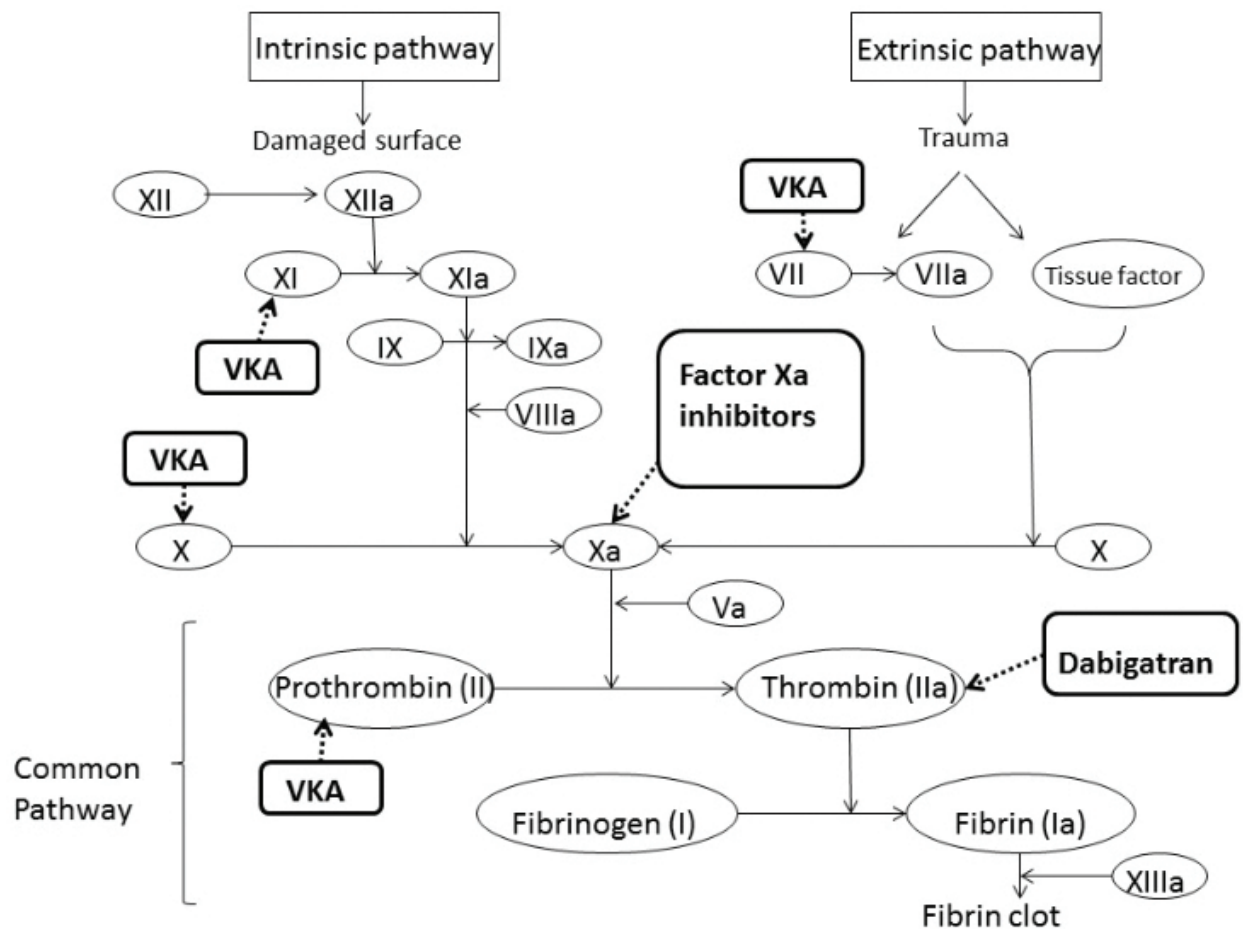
Intrinsic pathway

Damaged surface

XII

XIIa

XI

XIa

VKA

IX

IXa

VIIIa

Extrinsic pathway

Trauma

VKA

VII

VIIa

Tissue factor

Factor Xa inhibitors

VKA

X

Xa

X

Va

Common Pathway

Prothrombin (II)

Thrombin (IIa)

Dabigatran

VKA

Fibrinogen (I)

Fibrin (Ia)

XIIIa

Fibrin clot